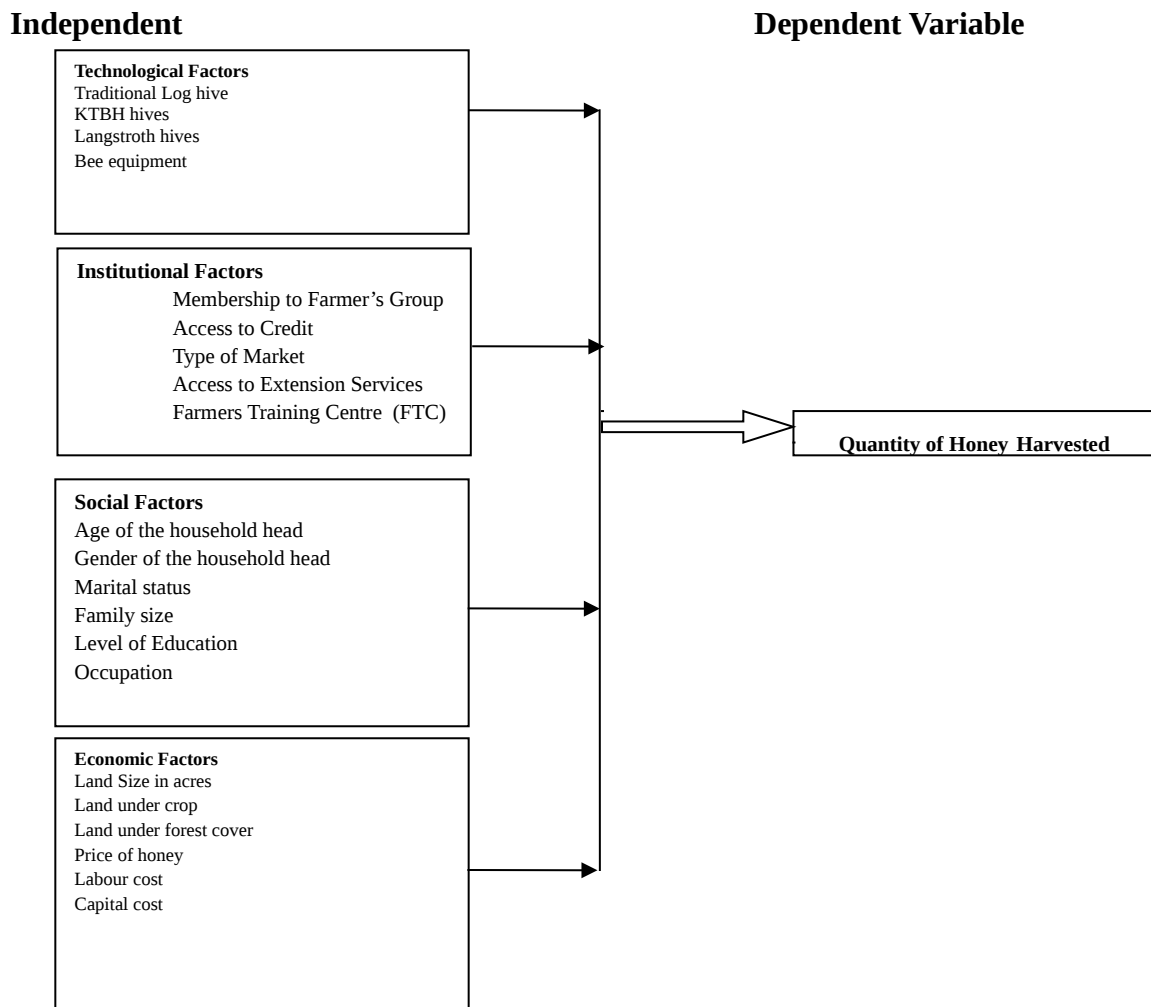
Independent

Dependent Variable

Technological Factors
Traditional Log hive
KTBH hives
Langstroth hives
Bee equipment

Institutional Factors
Membership to Farmer's Group
Access to Credit
Type of Market
Access to Extension Services
Farmers Training Centre (FTC)

Quantity of Honey Harvested

Social Factors
Age of the household head
Gender of the household head
Marital status
Family size
Level of Education
Occupation

Economic Factors
Land Size in acres
Land under crop
Land under forest cover
Price of honey
Labour cost
Capital cost